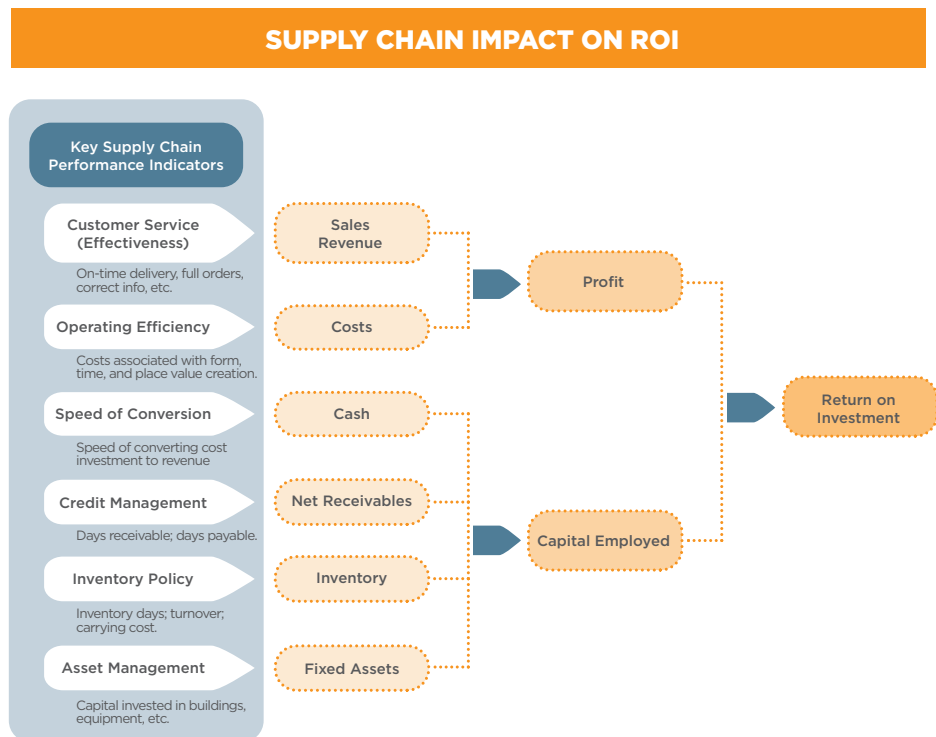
SUPPLY CHAIN IMPACT ON ROI

Key Supply Chain Performance Indicators

Customer Service (Effectiveness)

On-time delivery, full orders, correct info, etc.

Operating Efficiency

Costs associated with form, time, and place value creation.

Speed of Conversion

Speed of converting cost investment to revenue

Credit Management

Days receivable; days payable.

Inventory Policy

Inventory days; turnover; carrying cost.

Asset Management

Capital invested in buildings, equipment, etc.

Sales Revenue

Costs

Cash

Net Receivables

Inventory

Fixed Assets

Profit

Capital Employed

Return on Investment